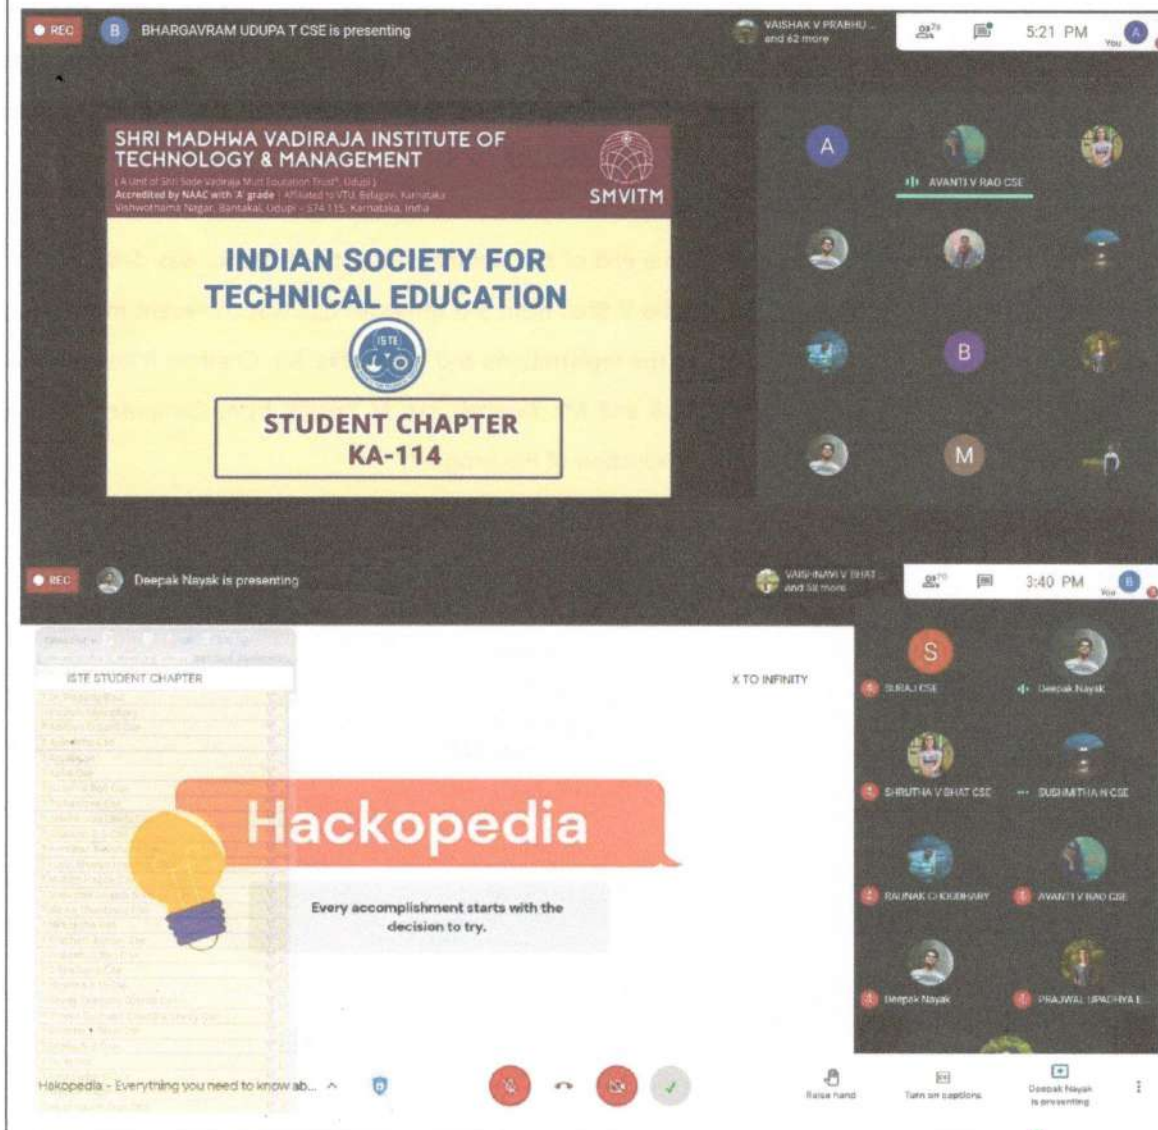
REC B BHARGAVRAM UDUPA T CSE is presenting

VAISHAK V PRABHU ... and 62 more

5:21 PM

You

SHRI MADHWA VADIRAJA INSTITUTE OF TECHNOLOGY & MANAGEMENT

( A Unit of Shri Sode Vadiraja Mutt Education Trust®, Udupi )
Accredited by NAAC with 'A' grade | Affiliated to VTU, Belagavi, Karnataka
Vishwothama Nagar, Bantakal, Udupi - 574 115, Karnataka, India

SMVITM

INDIAN SOCIETY FOR TECHNICAL EDUCATION

ISTE

STUDENT CHAPTER
KA-114

A

AVANTI V RAO CSE

B

M

REC Deepak Nayak is presenting

VAISHNAVI V BHAT ... and 58 more

3:40 PM

You

ISTE STUDENT CHAPTER

X TO INFINITY

Hackopedia

Every accomplishment starts with the decision to try.

S

SURAJ CSE

Deepak Nayak

SHRUTHA V BHAT CSE

SUSHMITHA N CSE

RAUNAK CHOUDHARY

AVANTI V RAO CSE

Deepak Nayak

PRAJWAL UPADHYA E

Hackopedia - Everything you need to know ab...

Raise hand

Turn on captions

Deepak Nayak is presenting